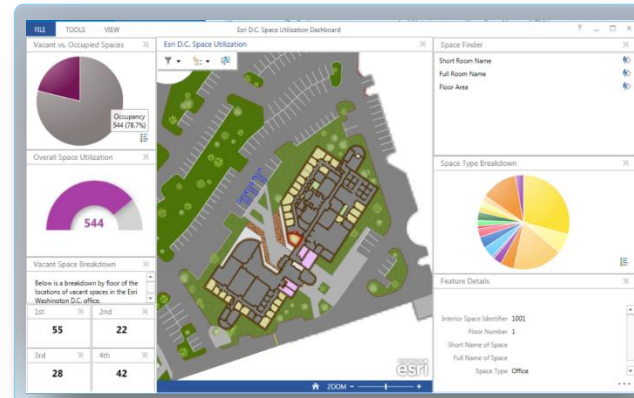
FILE TOOLS VIEW

Esri D.C. Space Utilization Dashboard

? _ □ ✕

Vacant vs. Occupied Spaces

Occupancy
544 (78.7%)

Overall Space Utilization

544

Vacant Space Breakdown

Below is a breakdown by floor of the locations of vacant spaces in the Esri Washington D.C. office.

| 1st | 2nd |
|---|---|
| 55 | 22 |
| 3rd | 4th |
| 28 | 42 |

Esri D.C. Space Utilization

Space Finder

Short Room Name

Full Room Name

Floor Area

Space Type Breakdown

Feature Details

Interior Space Identifier 1001

Floor Number 1

Short Name of Space

Full Name of Space

Space Type Office

esri

ZOOM